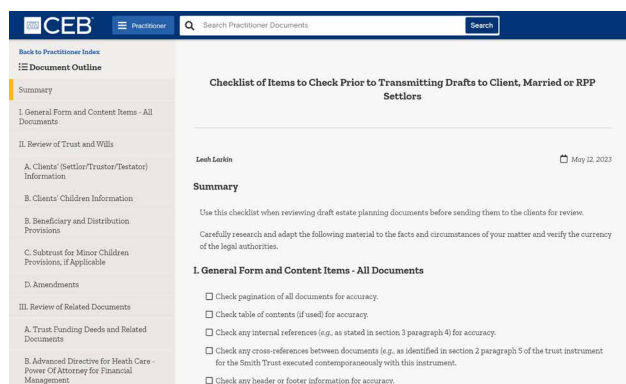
CEB
Practitioner
Search Practitioner Documents
Search

Back to Practitioner Index
Document Outline

Summary

I. General Form and Content Items - All Documents

II. Review of Trust and Wills

A. Clients' (Settlor/Trustor/Testator) Information

B. Clients' Children Information

B. Beneficiary and Distribution Provisions

C. Subtrust for Minor Children Provisions, if Applicable

D. Amendments

III. Review of Related Documents

A. Trust Funding Deeds and Related Documents

B. Advanced Directive for Heath Care - Power Of Attorney for Financial Management

Checklist of Items to Check Prior to Transmitting Drafts to Client, Married or RPP Settlors

Leah Larkin

May 12, 2023

Summary

Use this checklist when reviewing draft estate planning documents before sending them to the clients for review.

Carefully research and adapt the following material to the facts and circumstances of your matter and verify the currency of the legal authorities.

I. General Form and Content Items - All Documents

☐ Check pagination of all documents for accuracy.

☐ Check table of contents (if used) for accuracy.

☐ Check any internal references (e.g., as stated in section 3 paragraph 4) for accuracy.

☐ Check any cross-references between documents (e.g., as identified in section 2 paragraph 5 of the trust instrument for the Smith Trust executed contemporaneously with this instrument.

☐ Check any header or footer information for accuracy.